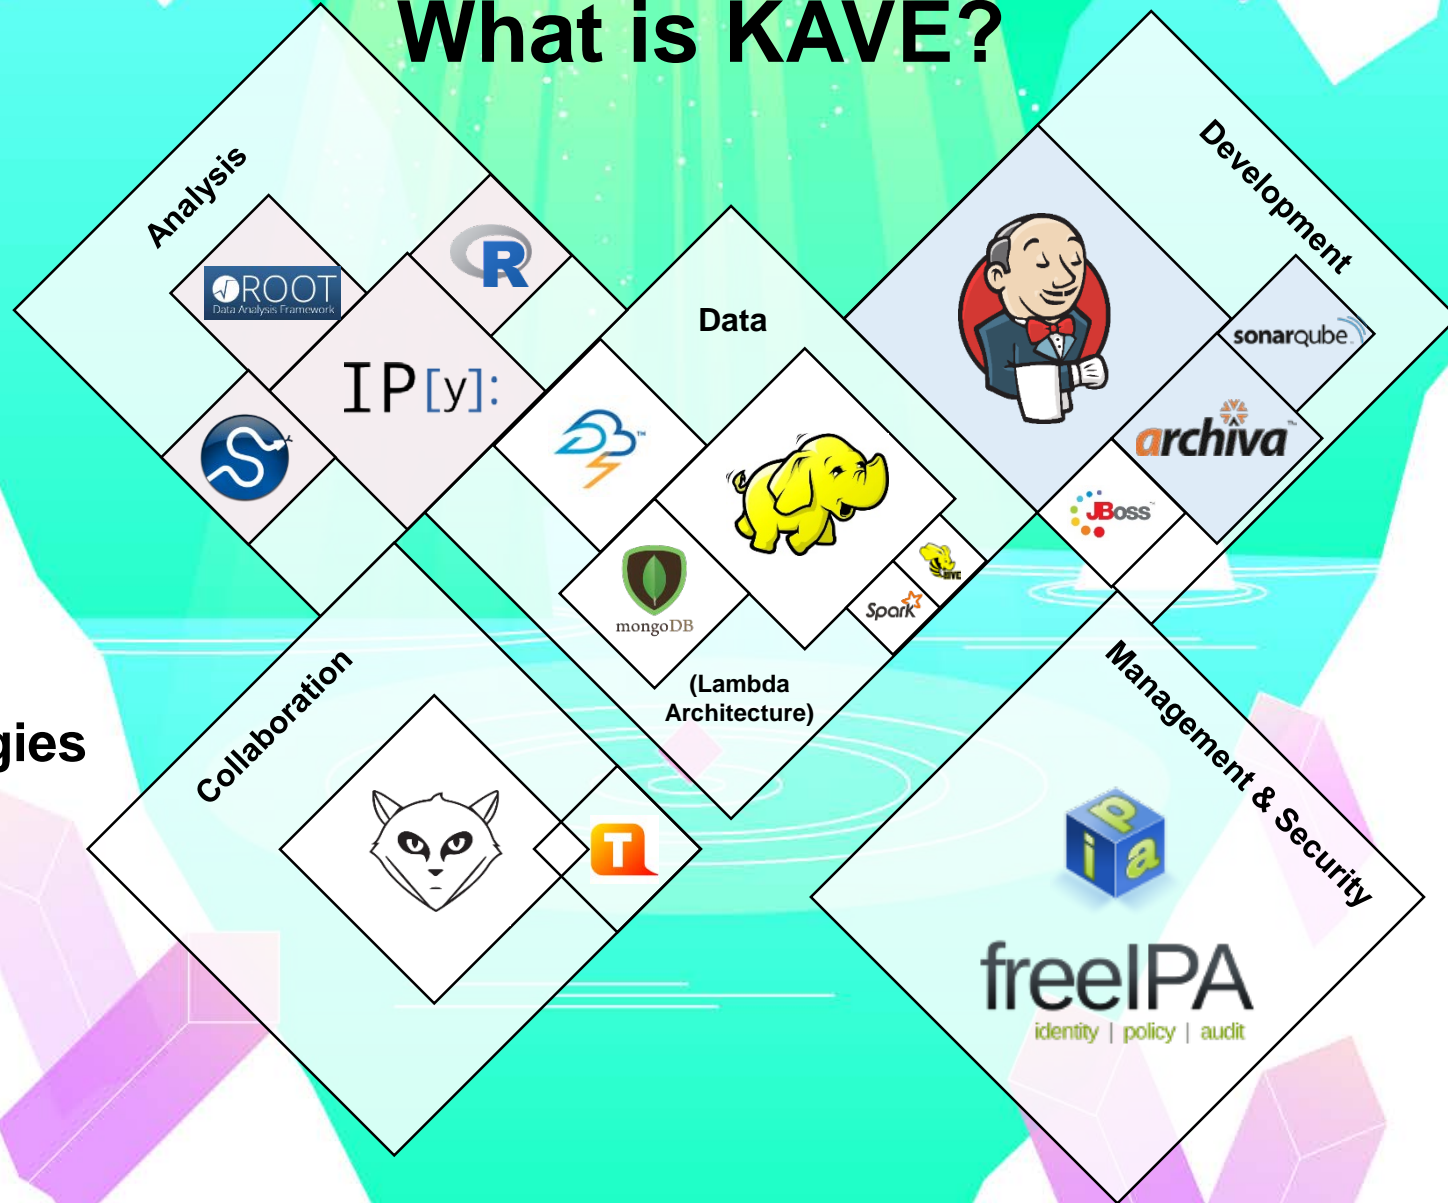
What is KAVE?

Analysis

ROOT
Data Analysis Framework

R

IP[y]:

Data

Development

sonarqube

archiva

JBoss

mongoDB

Spark

HIVE

(Lambda Architecture)

Collaboration

gies

Management & Security

ipa

freeIPA
identity | policy | audit